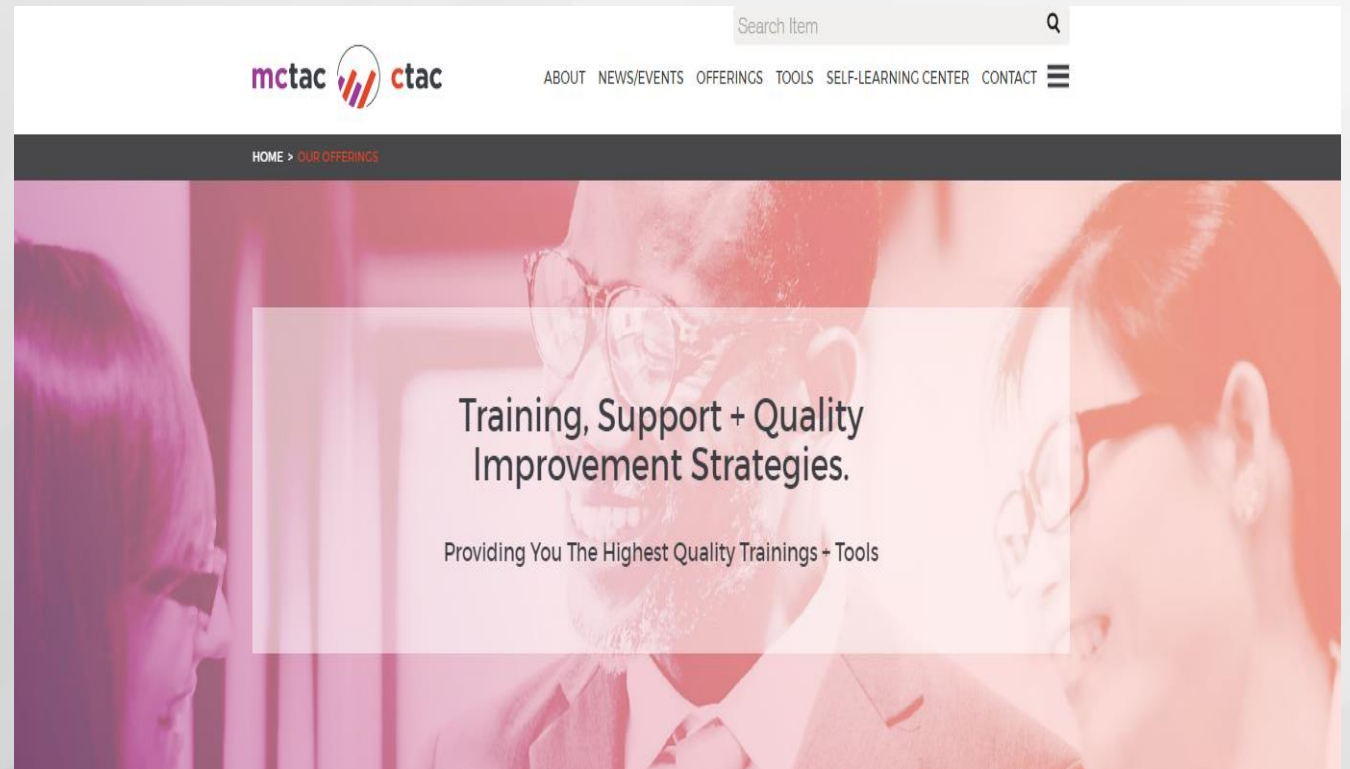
Search Item

mctac ctac

ABOUT NEWS/EVENTS OFFERINGS TOOLS SELF-LEARNING CENTER CONTACT

HOME > OUR OFFERINGS

Training, Support + Quality Improvement Strategies.

Providing You The Highest Quality Trainings + Tools